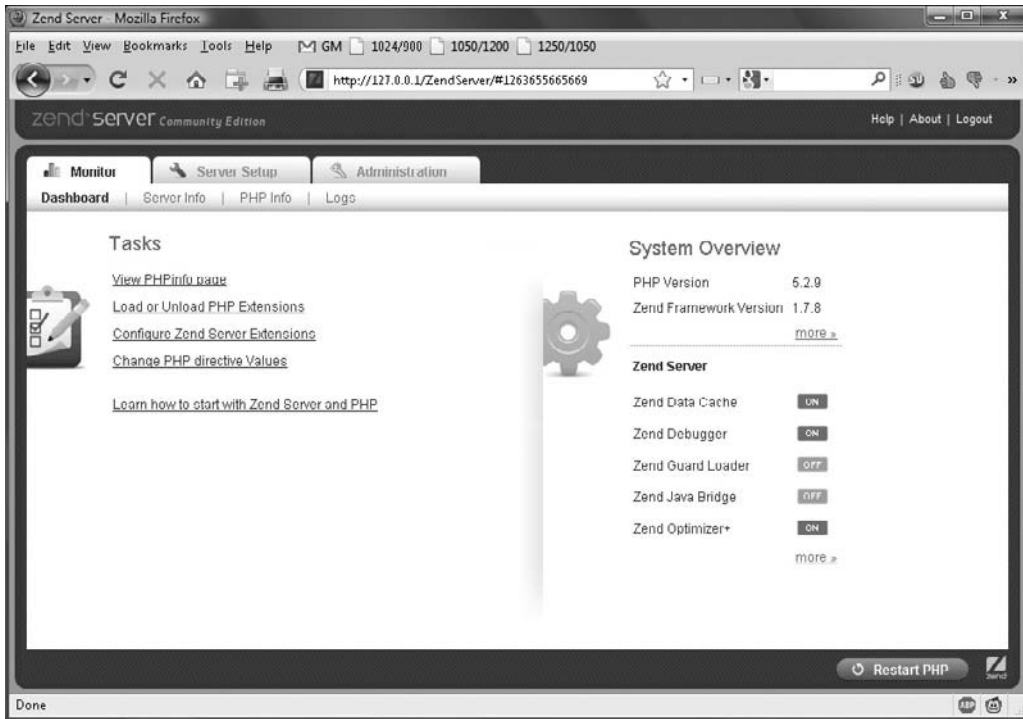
Zend Server - Mozilla Firefox

File Edit View Bookmarks Tools Help GM 1024/900 1050/1200 1250/1050

http://127.0.0.1/ZendServer/#1263655665669

zend server Community Edition

Help | About | Logout

Monitor Server Setup Administration

Dashboard | Server Info | PHP Info | Logs

Tasks

View PHPinfo page

Load or Unload PHP Extensions

Configure Zend Server Extensions

Change PHP directive Values

Learn how to start with Zend Server and PHP

System Overview

| PHP Version | 5.2.9 |
|---|---|
| Zend Framework Version | 1.7.8 |

more »

Zend Server

| Zend Data Cache | ON |
|---|---|
| Zend Debugger | ON |
| Zend Guard Loader | OFF |
| Zend Java Bridge | OFF |
| Zend Optimizer+ | ON |

more »

Restart PHP

zend

Done

ABP